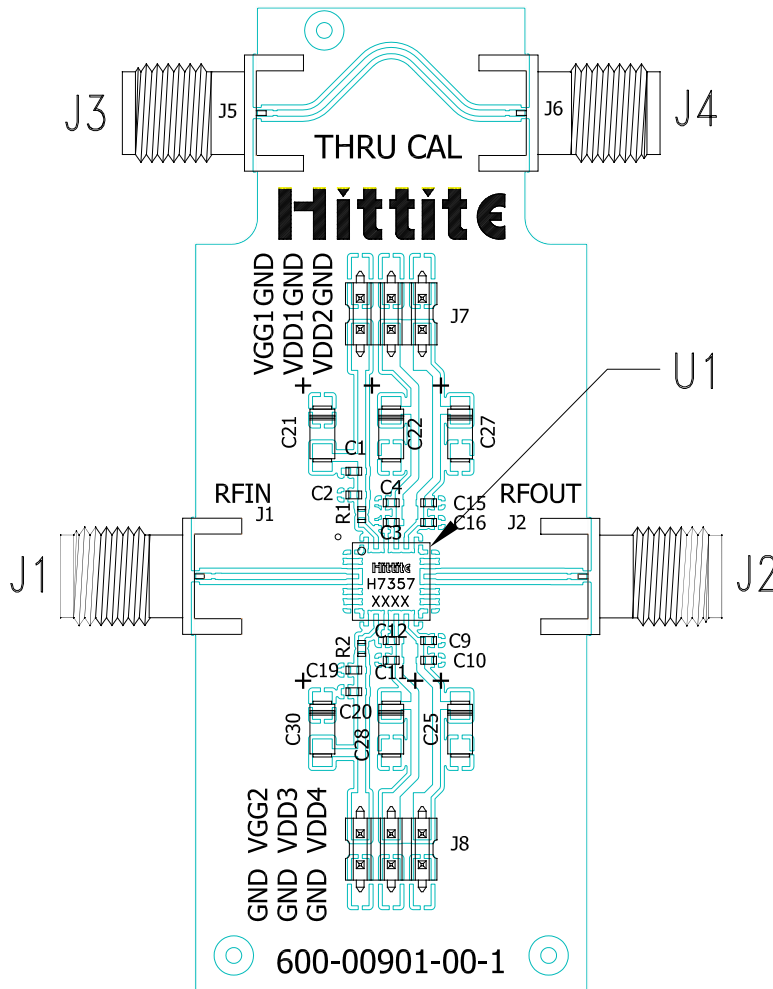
J3
J5
J6
J4
THRU CAL
Hittite
VGG1 GND
VDD1 GND
VDD2 GND
J7
U1
C21
C22
C27
C1
C2
C4
R1
C15
C16
C3
RFIN
J1
RFOUT
J2
J1
J2
Hittite
H7357
XXXX
C12
C9
R2
C10
C19
C11
C20
C30
C28
C25
VGG2
VDD3
VDD4
J8
GND
GND
GND
600-00901-00-1